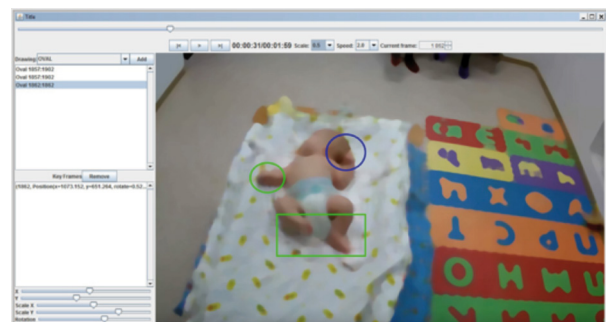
Title

|< > >| 00:00:31/00:01:59 Scale: 0.6 Speed: 2.0 Current frame: 1,952

Drawing: OVAL Add

Oval 1857:1862
Oval 1857:1862
Oval 1862:1863

Key Frames Remove

(1862, Position(x=1073.152, y=651.264, rotate=0.52

X
Y
Scale X
Scale Y
Rotation